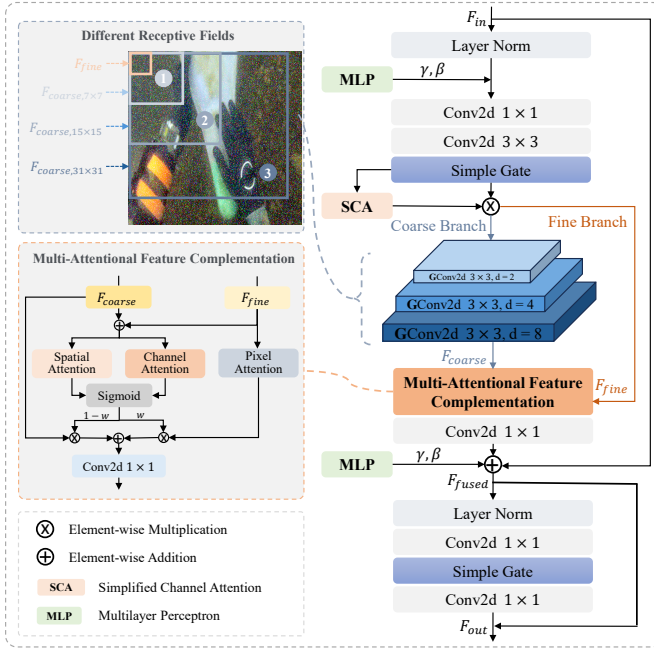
Different Receptive Fields

$F_{fine}$

$F_{coarse,7\times7}$

$F_{coarse,15\times15}$

$F_{coarse,31\times31}$

1

2

3

Multi-Attentional Feature Complementation

$F_{coarse}$

$F_{fine}$

Spatial Attention

Channel Attention

Pixel Attention

Sigmoid

$1-w$

$w$

Conv2d $1\times1$

Element-wise Multiplication

Element-wise Addition

SCA Simplified Channel Attention

MLP Multilayer Perceptron

$F_{in}$

Layer Norm

MLP

$\gamma, \beta$

Conv2d $1\times1$

Conv2d $3\times3$

Simple Gate

SCA

Coarse Branch

Fine Branch

GConv2d $3\times3$, d = 2

GConv2d $3\times3$, d = 4

GConv2d $3\times3$, d = 8

$F_{coarse}$

Multi-Attentional Feature Complementation

$F_{fine}$

Conv2d $1\times1$

MLP

$\gamma, \beta$

$F_{fused}$

Layer Norm

Conv2d $1\times1$

Simple Gate

Conv2d $1\times1$

$F_{out}$